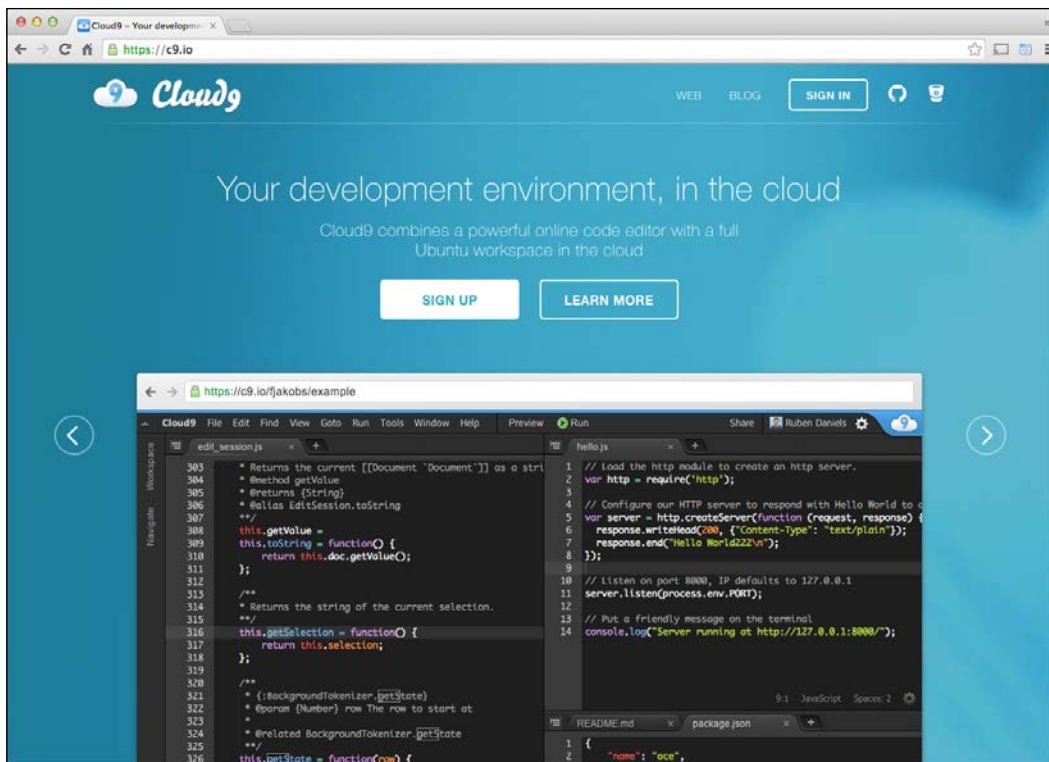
Cloud9 – Your developme ×

https://c9.io

Cloud9

WEB BLOG SIGN IN

Your development environment, in the cloud

Cloud9 combines a powerful online code editor with a full Ubuntu workspace in the cloud

SIGN UP LEARN MORE

https://c9.io/fjakobs/example

Cloud9 File Edit Find View Goto Run Tools Window Help Preview Run Share Ruben Daniels

Workspace Navigate

edit_session.js × +

303 * Returns the current [[Document `Document`]] as a stri
304 * @method getValue
305 * @returns {String}
306 * @alias EditSession.toString
307 **/
308 this.getValue =
309 this.toString = function() {
310 return this.doc.getValue();
311 };
312
313 /**
314 * Returns the string of the current selection.
315 **/
316 this.getSelection = function() {
317 return this.selection;
318 };
319
320 /**
321 * {:BackgroundTokenizer.getState}
322 * @param {Number} row The row to start at
323 *
324 * @related BackgroundTokenizer.getState
325 **/
326 this.getState = function(row) {

hello.js × +

1 // Load the http module to create an http server.
2 var http = require('http');
3
4 // Configure our HTTP server to respond with Hello World to a
5 var server = http.createServer(function (request, response) {
6 response.writeHead(200, {"Content-Type": "text/plain"});
7 response.end("Hello World222\n");
8 });
9
10 // Listen on port 8000, IP defaults to 127.0.0.1
11 server.listen(process.env.PORT);
12
13 // Put a friendly message on the terminal
14 console.log("Server running at http://127.0.0.1:8000/");

9:1 JavaScript Spaces: 2

README.md × package.json × +

1 {
2 "name": "ace",